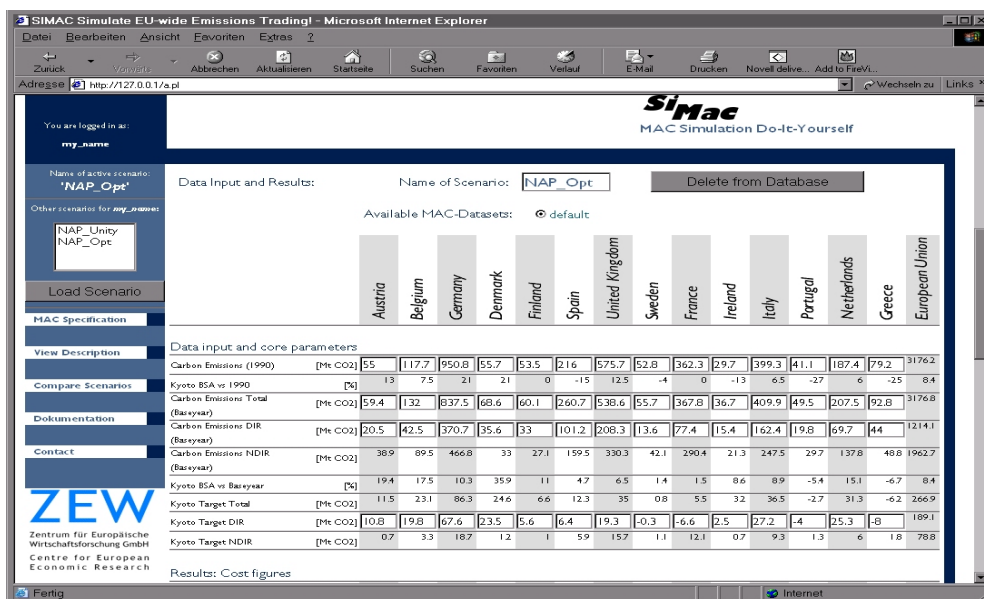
SIMAC Simulate EU-wide Emissions Trading! - Microsoft Internet Explorer

Datei Bearbeiten Ansicht Favoriten Extras ?

Zurück Vorwärts Abbrechen Aktualisieren Startseite Suchen Favoriten Verlauf E-Mail Drucken Novell delive... Add to FireVi...

Adresse http://127.0.0.1/a.pl Wechseln zu Links

You are logged in as: my_name

SiMac
MAC Simulation Do-It-Yourself

Name of active scenario: 'NAP_Opt'

Other scenarios for my_name:

NAP_Unity
NAP_Opt

Load Scenario

MAC Specification

View Description

Compare Scenarios

Dokumentation

Contact

ZEW
Zentrum für Europäische Wirtschaftsforschung GmbH
Centre for European Economic Research

Data Input and Results: Name of Scenario: NAP_Opt Delete from Database

Available MAC-Datasets: default

| | | Austria | Belgium | Germany | Denmark | Finland | Spain | United Kingdom | Sweden | France | Ireland | Italy | Portugal | Netherlands | Greece | European Union |
|---|---|---|---|---|---|---|---|---|---|---|---|---|---|---|---|---|
| Data input and core parameters | | | | | | | | | | | | | | | | |
| Carbon Emissions (1990) | [Mt CO2] | 55 | 117.7 | 950.8 | 55.7 | 53.5 | 216 | 575.7 | 52.8 | 362.3 | 29.7 | 399.3 | 41.1 | 187.4 | 79.2 | 3176.2 |
| Kyoto BSA vs 1990 | [%] | 13 | 7.5 | 21 | 21 | 0 | -15 | 12.5 | -4 | 0 | -13 | 6.5 | -27 | 6 | -25 | 8.4 |
| Carbon Emissions Total (Baseyear) | [Mt CO2] | 59.4 | 132 | 837.5 | 68.6 | 60.1 | 260.7 | 538.6 | 55.7 | 367.8 | 36.7 | 409.9 | 49.5 | 207.5 | 92.8 | 3176.8 |
| Carbon Emissions DIR (Baseyear) | [Mt CO2] | 20.5 | 42.5 | 370.7 | 35.6 | 33 | 101.2 | 208.3 | 13.6 | 77.4 | 15.4 | 162.4 | 19.8 | 69.7 | 44 | 1214.1 |
| Carbon Emissions NDIR (Baseyear) | [Mt CO2] | 38.9 | 89.5 | 466.8 | 33 | 27.1 | 159.5 | 330.3 | 42.1 | 290.4 | 21.3 | 247.5 | 29.7 | 137.8 | 48.8 | 1962.7 |
| Kyoto BSA vs Baseyear | [%] | 19.4 | 17.5 | 10.3 | 35.9 | 11 | 4.7 | 6.5 | 1.4 | 1.5 | 8.6 | 8.9 | -5.4 | 15.1 | -6.7 | 8.4 |
| Kyoto Target Total | [Mt CO2] | 11.5 | 23.1 | 86.3 | 24.6 | 6.6 | 12.3 | 35 | 0.8 | 5.5 | 3.2 | 36.5 | -2.7 | 31.3 | -6.2 | 266.9 |
| Kyoto Target DIR | [Mt CO2] | 10.8 | 19.8 | 67.6 | 23.5 | 5.6 | 6.4 | 19.3 | -0.3 | -6.6 | 2.5 | 27.2 | -4 | 25.3 | -8 | 189.1 |
| Kyoto Target NDIR | [Mt CO2] | 0.7 | 3.3 | 18.7 | 1.2 | 1 | 5.9 | 15.7 | 1.1 | 12.1 | 0.7 | 9.3 | 1.3 | 6 | 1.8 | 78.8 |

Results: Cost figures

Fertig Internet